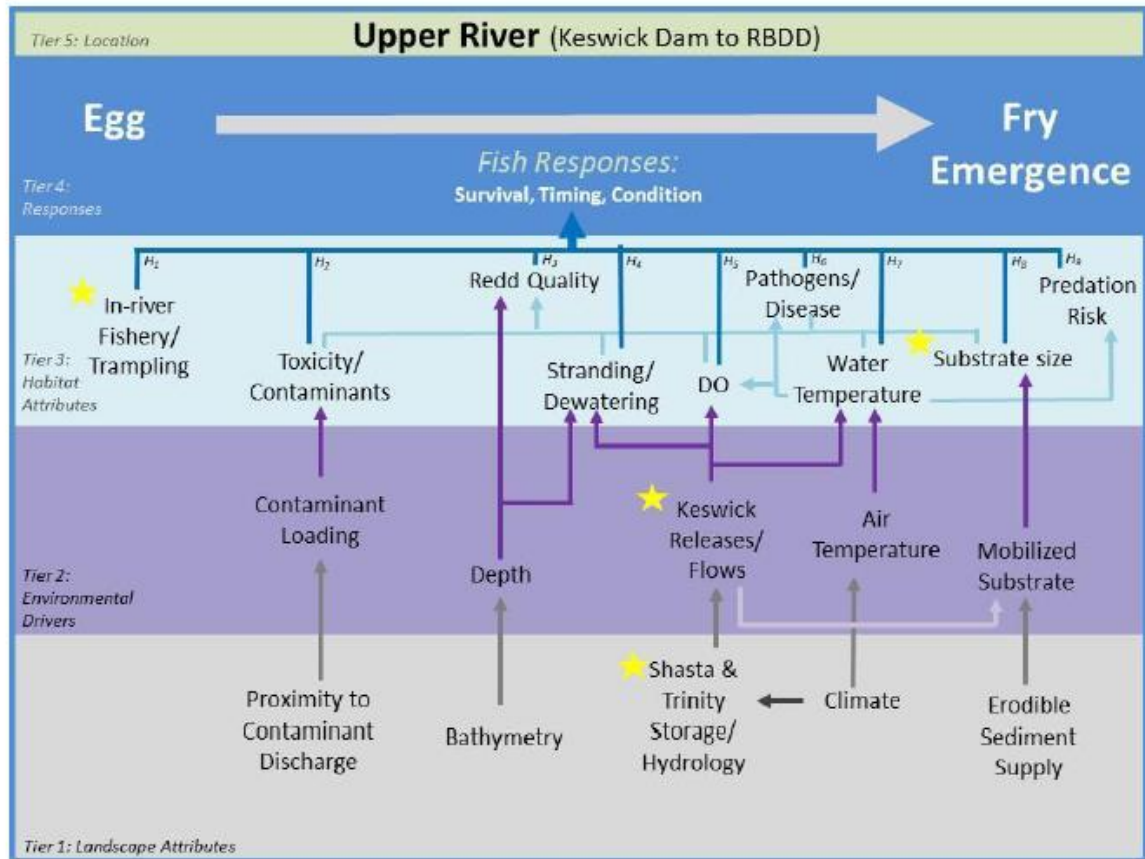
Tier 5: Location

Upper River (Keswick Dam to RBDD)

Egg

Fry Emergence

Tier 4: Responses

Fish Responses:
Survival, Timing, Condition

$H_1$ $H_2$ $H_3$ $H_4$ $H_5$ $H_6$ $H_7$ $H_8$ $H_9$

In-river Fishery/ Trampling

Toxicity/ Contaminants

Redd Quality

Stranding/ Dewatering

DO

Pathogens/ Disease

Water Temperature

Substrate size

Predation Risk

Tier 3: Habitat Attributes

Contaminant Loading

Depth

Keswick Releases/ Flows

Air Temperature

Mobilized Substrate

Tier 2: Environmental Drivers

Proximity to Contaminant Discharge

Bathymetry

Shasta & Trinity Storage/ Hydrology

Climate

Erodible Sediment Supply

Tier 1: Landscape Attributes